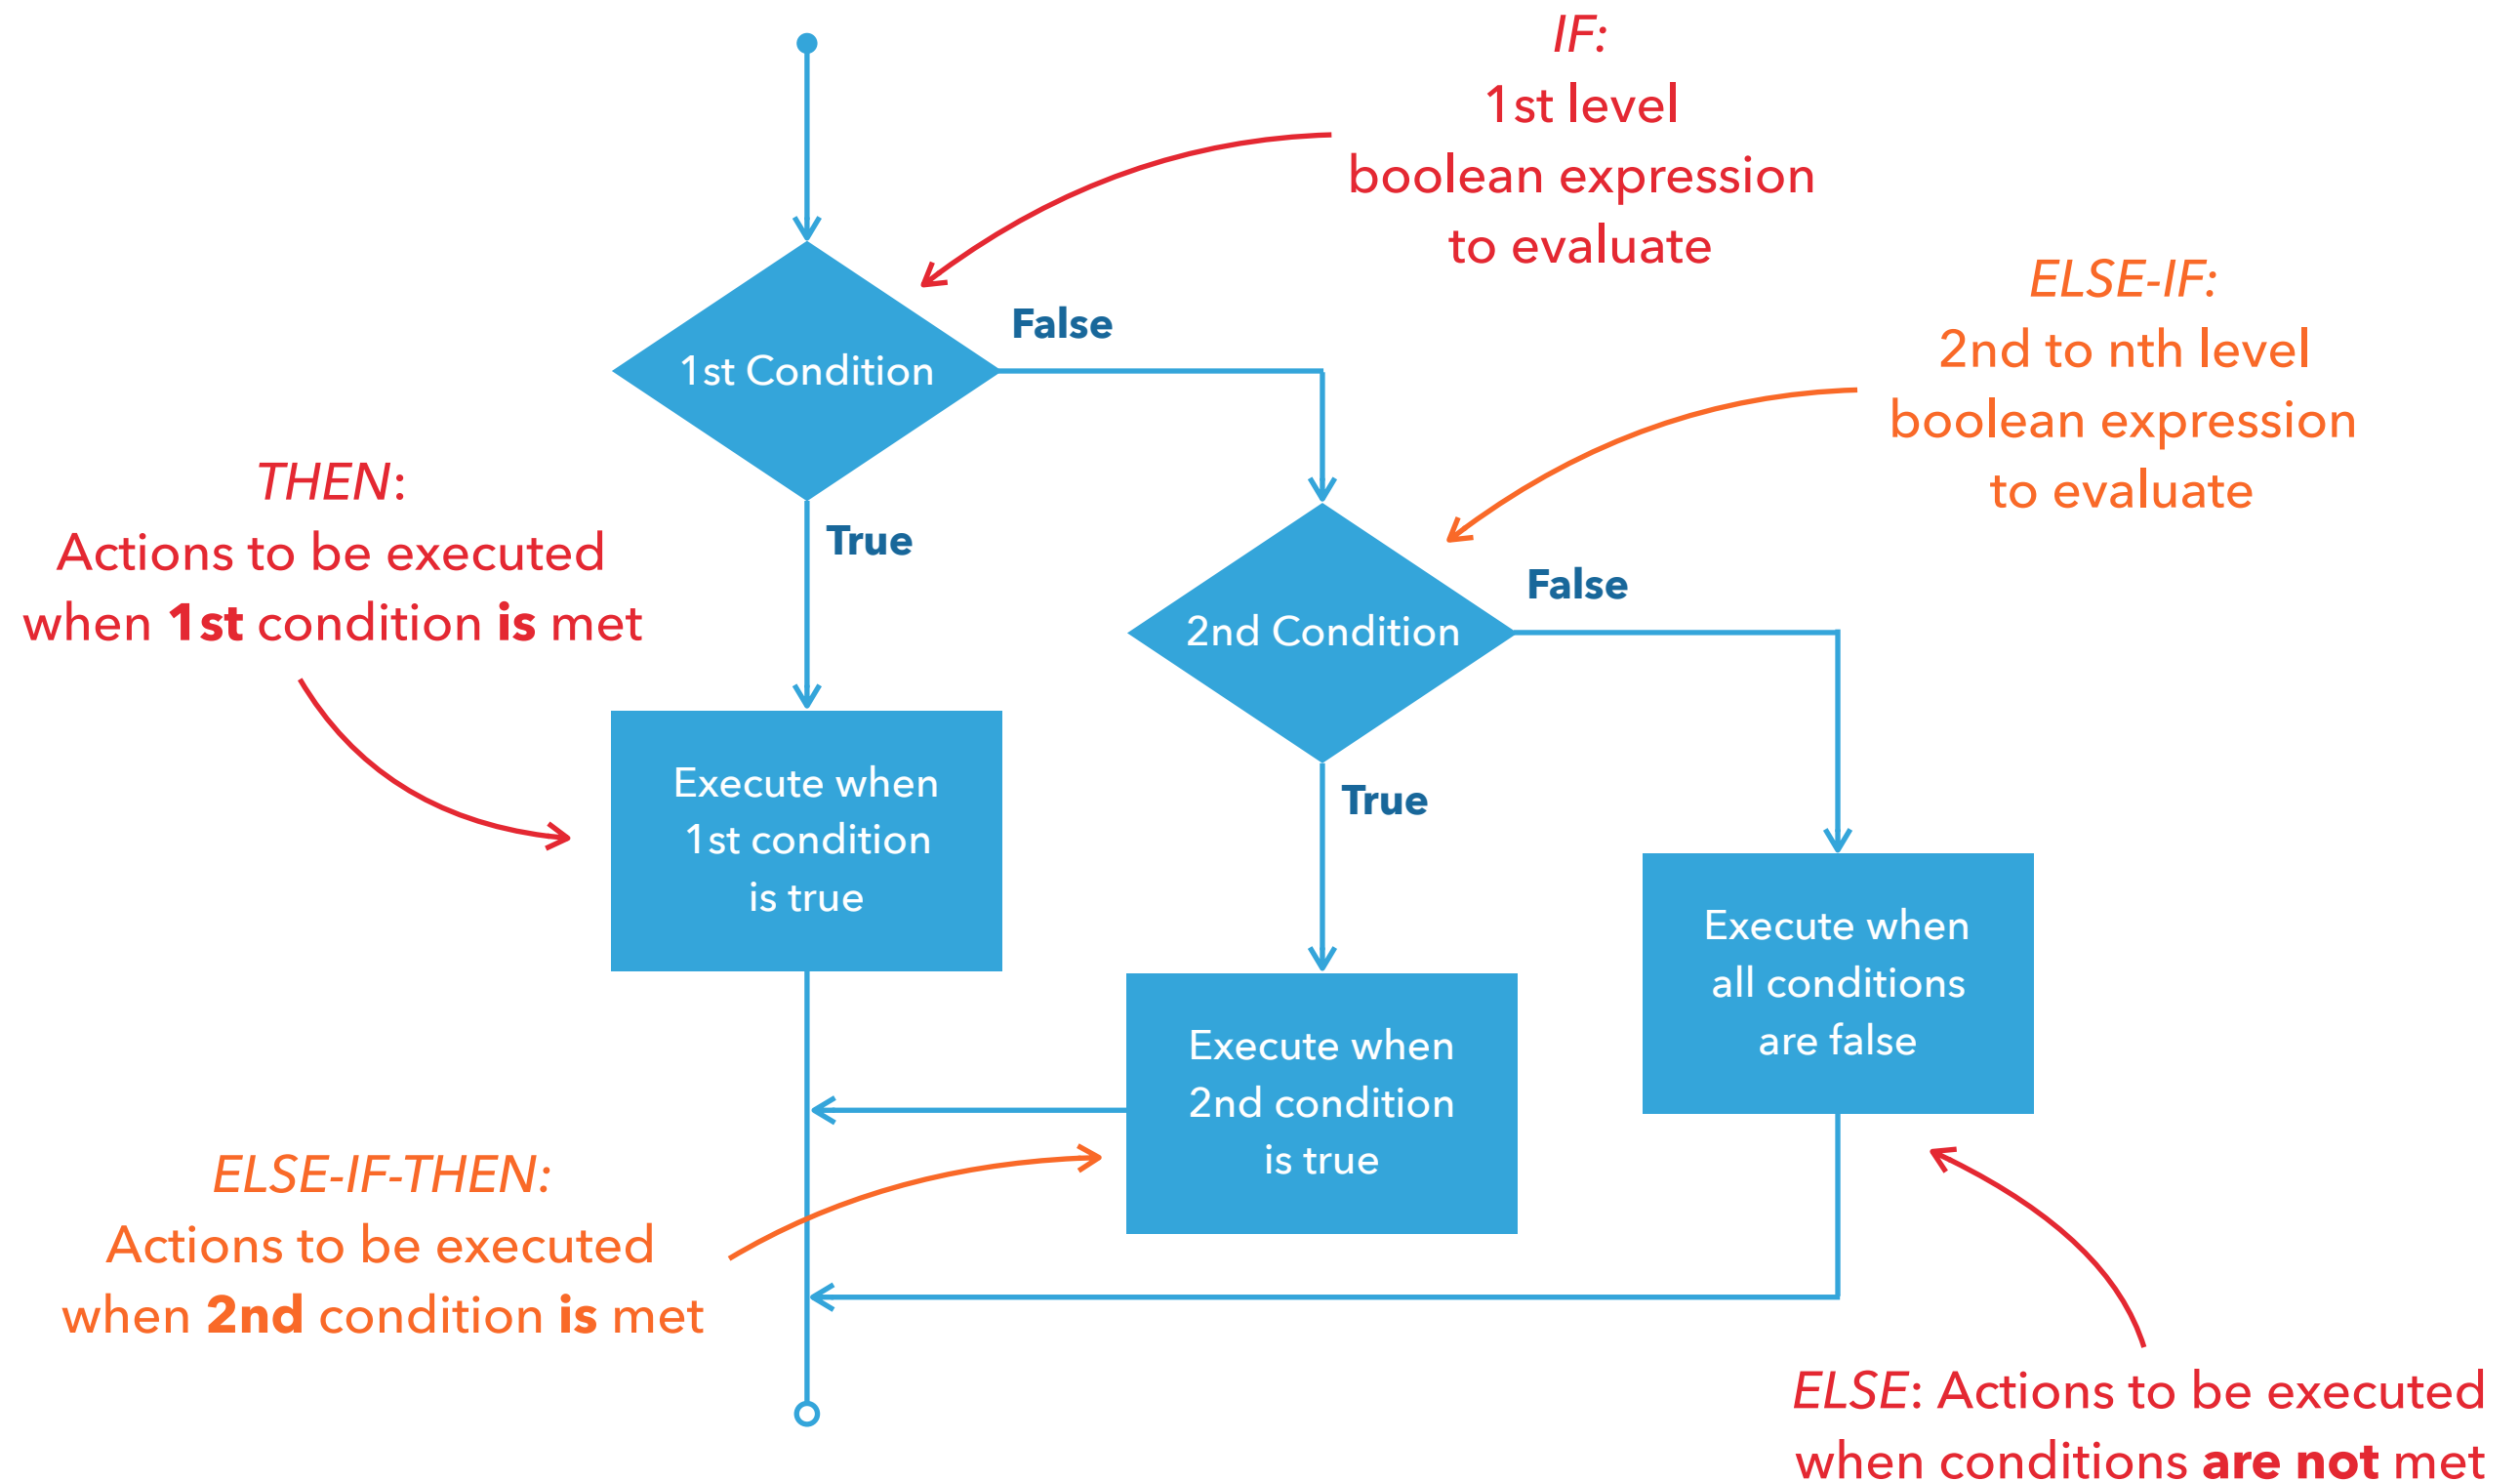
IF:
1st level
boolean expression
to evaluate

ELSE-IF:
2nd to nth level
boolean expression
to evaluate

False

1st Condition

True

THEN:
Actions to be executed
when **1st** condition **is** met

False

2nd Condition

True

Execute when
1st condition
is true

Execute when
all conditions
are false

Execute when
2nd condition
is true

ELSE-IF-THEN:
Actions to be executed
when **2nd** condition **is** met

ELSE: Actions to be executed
when conditions **are not** met